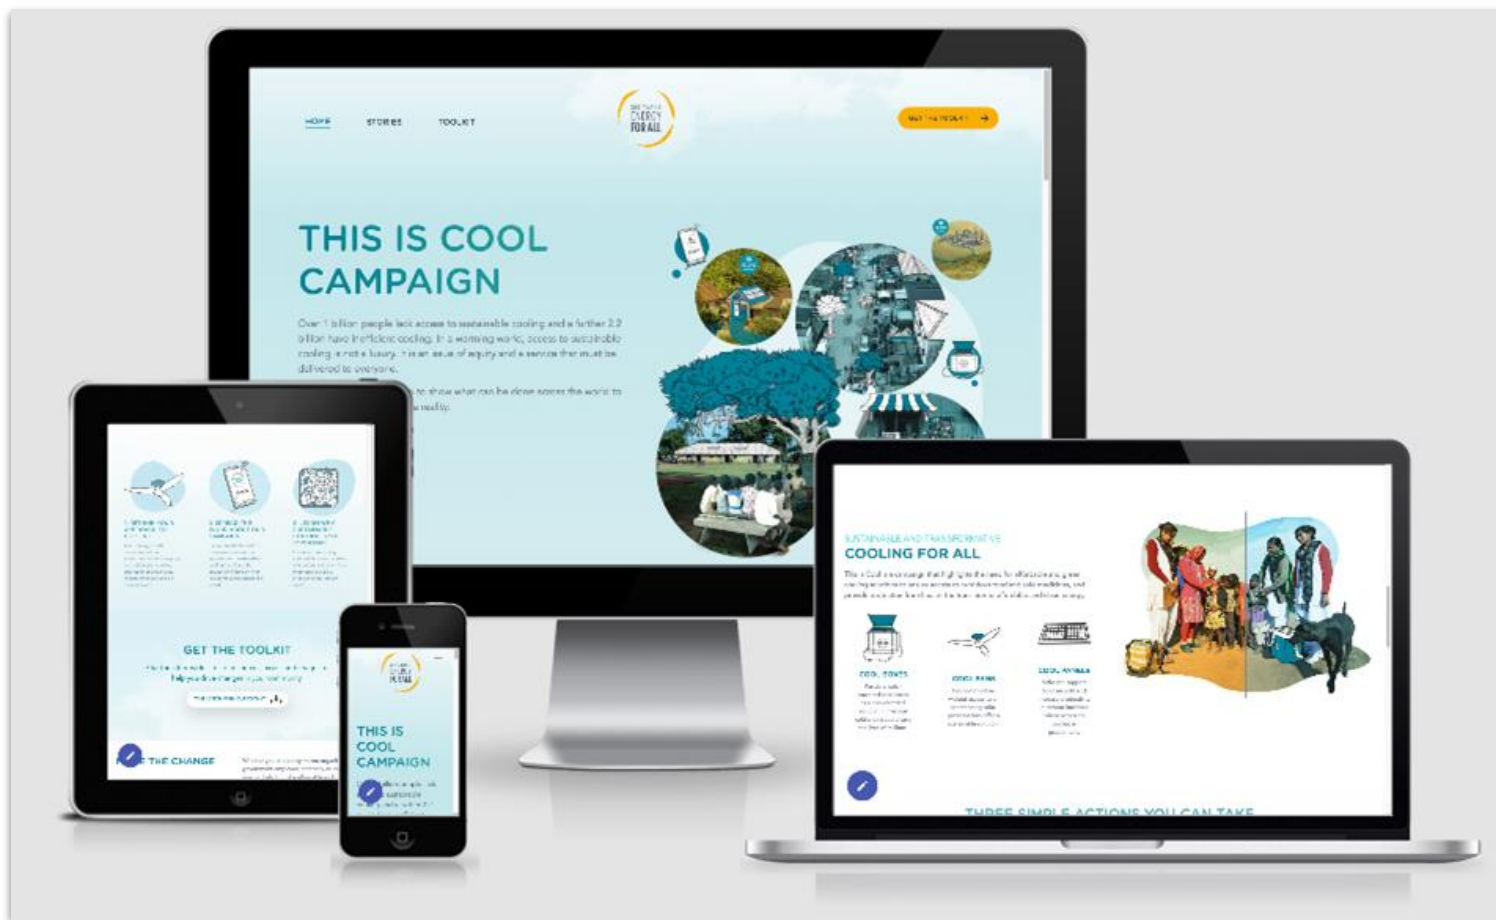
HOME STORIES TOOLKIT

SUSTAINABLE ENERGY FOR ALL

GET THE TOOLKIT

THIS IS COOL CAMPAIGN

Over 1 billion people lack access to sustainable cooling and a further 2.2 billion have inefficient cooling. In a warming world, access to sustainable cooling is not a luxury. It is an issue of equity and a service that must be delivered to everyone.

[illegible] to show what can be done across the world to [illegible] reality.

GET THE TOOLKIT

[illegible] THE CHANGE

THIS IS COOL CAMPAIGN

SUSTAINABLE AND TRANSFORMATIVE
COOLING FOR ALL

COOL COATS

COOL FANS

COOL ANNEXES

THREE SIMPLE ACTIONS YOU CAN TAKE